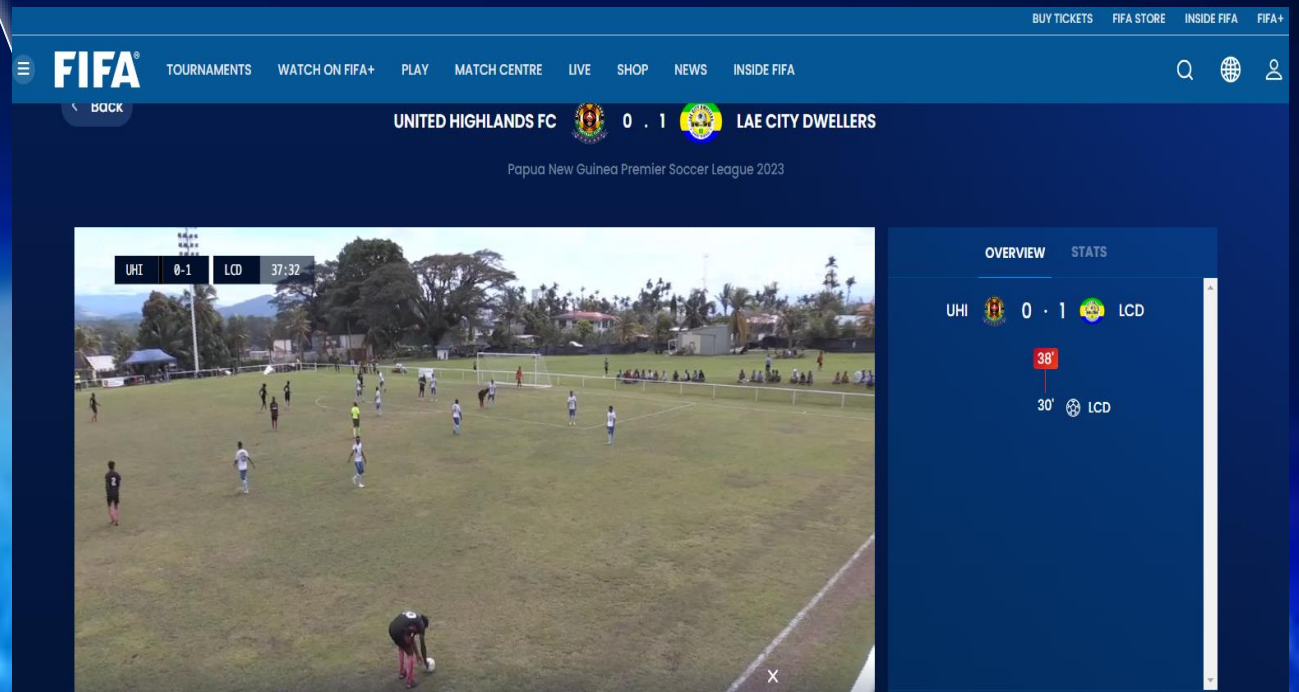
BUY TICKETS FIFA STORE INSIDE FIFA FIFA+

FIFA TOURNAMENTS WATCH ON FIFA+ PLAY MATCH CENTRE LIVE SHOP NEWS INSIDE FIFA

‹ Back

UNITED HIGHLANDS FC 0 . 1 LAE CITY DWELLERS

Papua New Guinea Premier Soccer League 2023

UHI 0-1 LCD 37:32

OVERVIEW STATS

UHI 0 · 1 LCD

38'

30' LCD

X